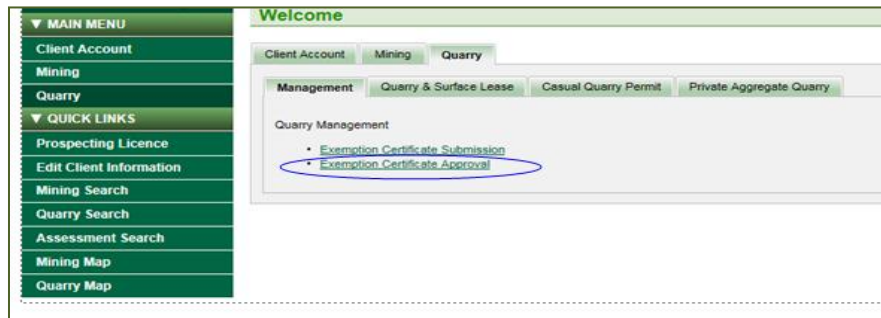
▼ MAIN MENU
Client Account
Mining
Quarry
▼ QUICK LINKS
Prospecting Licence
Edit Client Information
Mining Search
Quarry Search
Assessment Search
Mining Map
Quarry Map

Welcome

Client Account | Mining | Quarry

Management | Quarry & Surface Lease | Casual Quarry Permit | Private Aggregate Quarry

Quarry Management

• Exemption Certificate Submission
• Exemption Certificate Approval